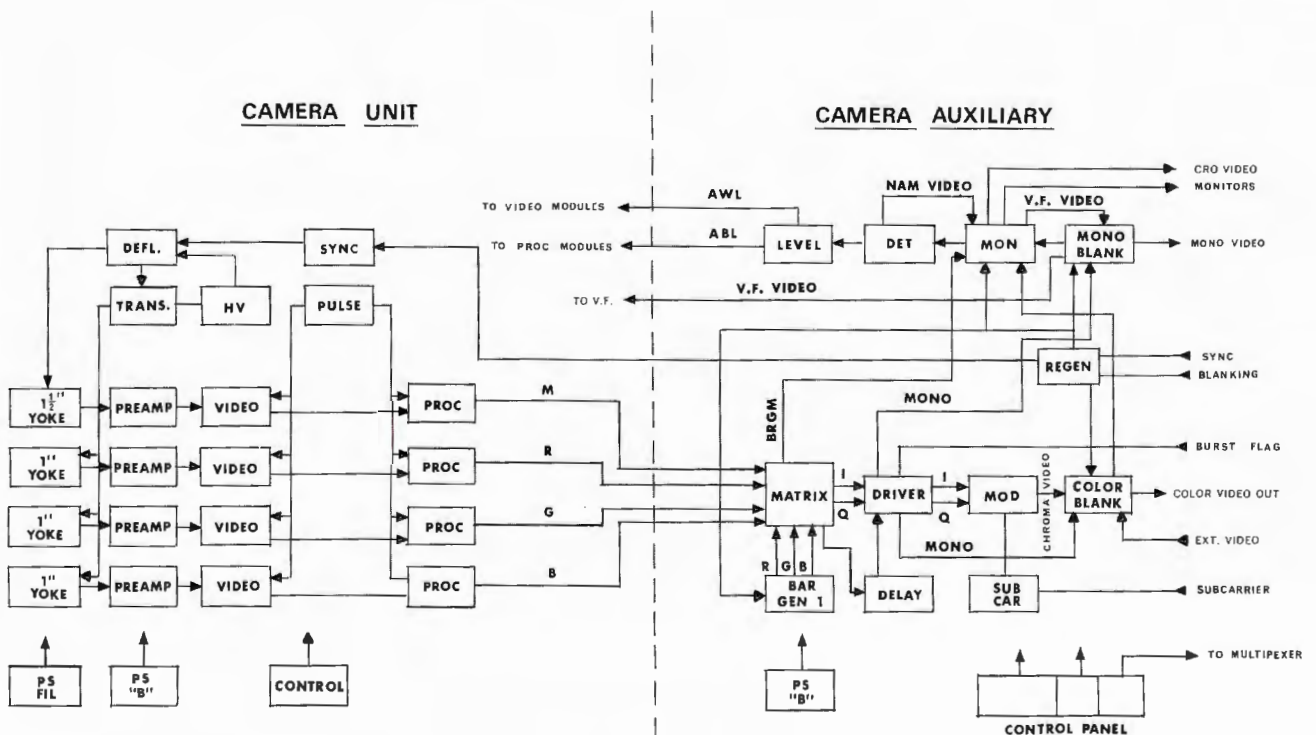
CAMERA UNIT

CAMERA AUXILIARY

CRO VIDEO
MONITORS
NAM VIDEO
V.F. VIDEO
AWL
TO VIDEO MODULES
ABL
TO PROC MODULES
LEVEL
DET
MON
MONO BLANK
MONO VIDEO
DEFL.
SYNC
TRANS.
HV
PULSE
TO V.F.
V.F. VIDEO
REGEN
SYNC
BLANKING
$1\frac{1}{2}$" YOKE
PREAMP
VIDEO
PROC
M
MONO
BRGM
BURST FLAG
1" YOKE
PREAMP
VIDEO
PROC
R
MATRIX
I
DRIVER
I
MOD
CHROMA VIDEO
COLOR BLANK
COLOR VIDEO OUT
1" YOKE
PREAMP
VIDEO
PROC
G
Q
Q
MONO
EXT. VIDEO
1" YOKE
PREAMP
VIDEO
PROC
B
R G B
BAR GEN 1
DELAY
SUB CAR
SUBCARRIER
TO MULTIPEXER
PS FIL
PS "B"
CONTROL
PS "B"
CONTROL PANEL